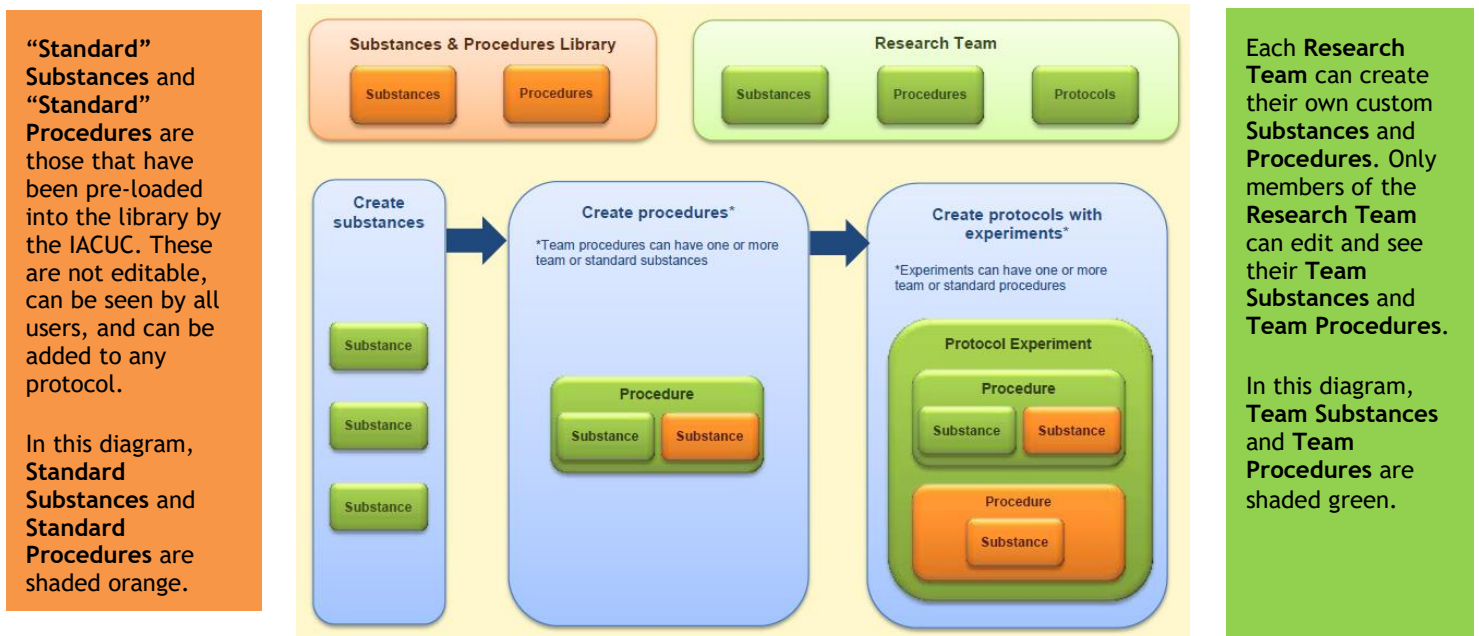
"Standard" Substances and "Standard" Procedures are those that have been pre-loaded into the library by the IACUC. These are not editable, can be seen by all users, and can be added to any protocol.

In this diagram, Standard Substances and Standard Procedures are shaded orange.

Substances & Procedures Library

Substances

Procedures

Research Team

Substances

Procedures

Protocols

Create substances

Substance

Substance

Substance

Create procedures*

*Team procedures can have one or more team or standard substances

Procedure

Substance

Substance

Create protocols with experiments*

*Experiments can have one or more team or standard procedures

Protocol Experiment

Procedure

Substance

Substance

Procedure

Substance

Each Research Team can create their own custom Substances and Procedures. Only members of the Research Team can edit and see their Team Substances and Team Procedures.

In this diagram, Team Substances and Team Procedures are shaded green.